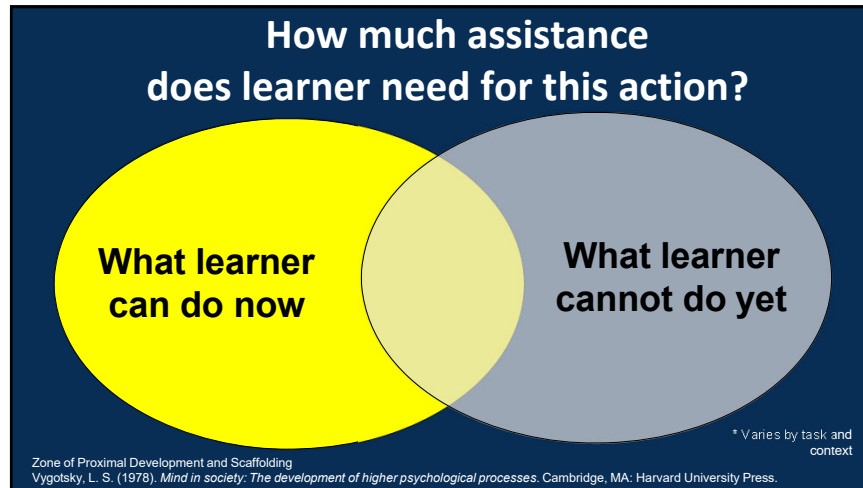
How much assistance does learner need for this action?

What learner can do now

What learner cannot do yet

* Varies by task and context

Zone of Proximal Development and Scaffolding
Vygotsky, L. S. (1978). *Mind in society: The development of higher psychological processes*. Cambridge, MA: Harvard University Press.